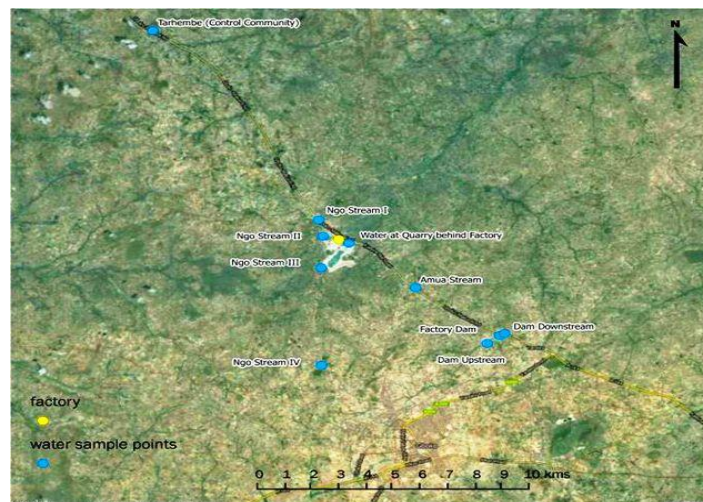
Tarhembe (Control Community)

N

Ngo Stream I

Ngo Stream II

Water at Quarry behind Factory

Ngo Stream III

Amua Stream

Factory Dam

Dam Downstream

Dam Upstream

Ngo Stream IV

factory

water sample points

0 1 2 3 4 5 6 7 8 9 10 kms